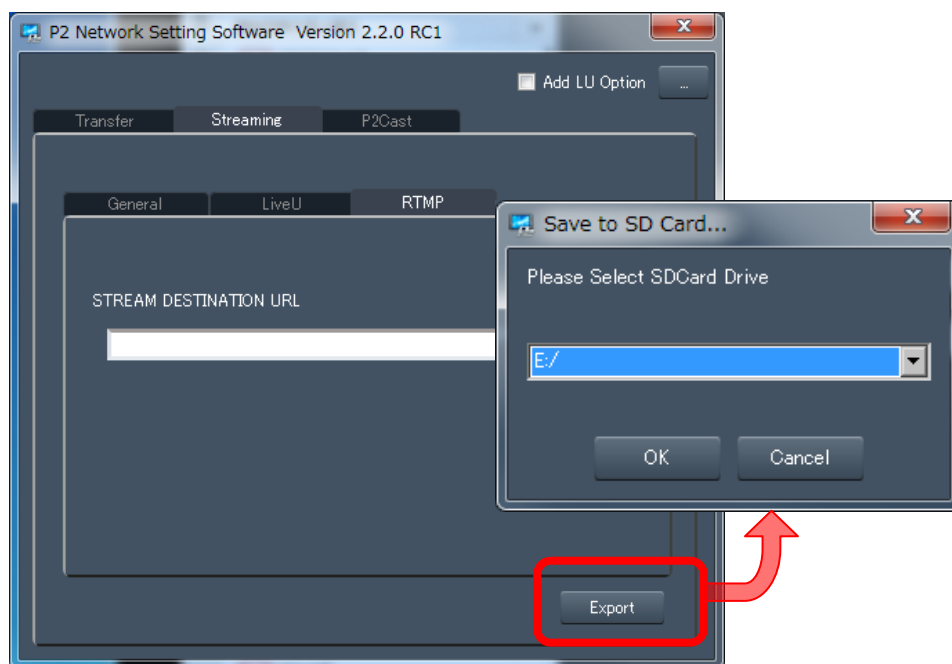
P2 Network Setting Software Version 2.2.0 RC1

Add LU Option

...

Transfer

Streaming

P2Cast

General

LiveU

RTMP

STREAM DESTINATION URL

Export

Save to SD Card...

Please Select SDCard Drive

E:/

OK

Cancel